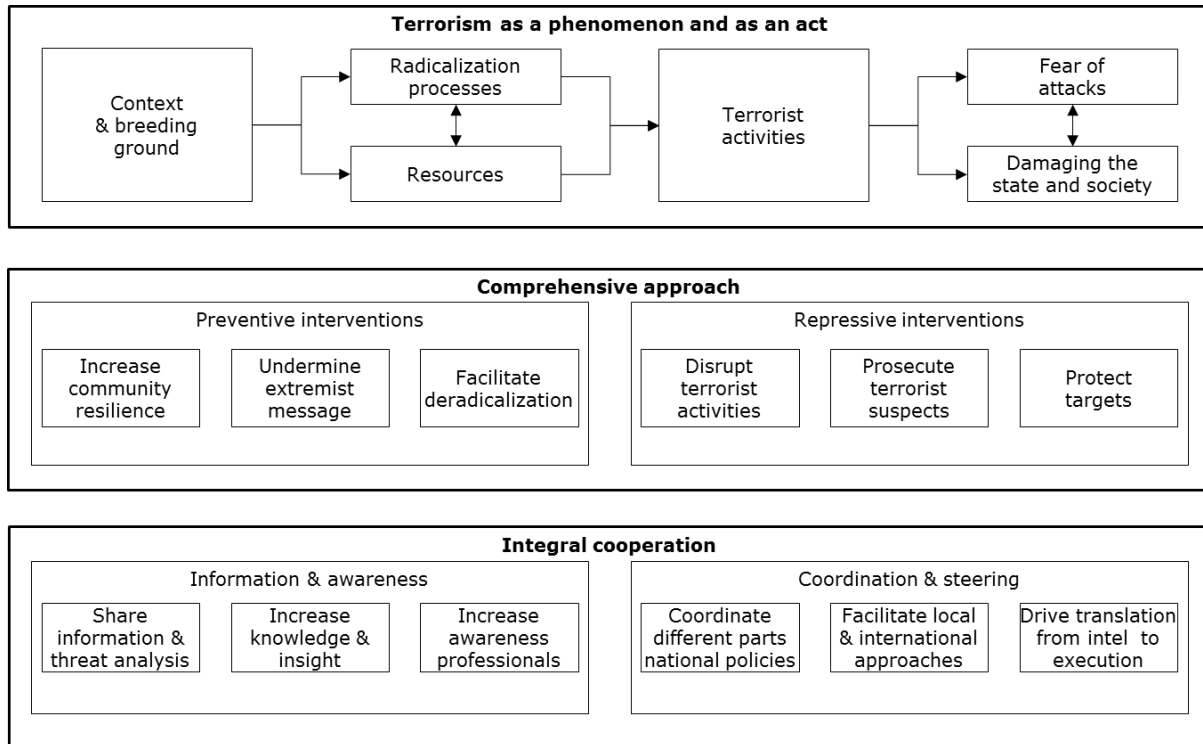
**Terrorism as a phenomenon and as an act**

Context & breeding ground

Radicalization processes

Resources

Terrorist activities

Fear of attacks

Damaging the state and society

**Comprehensive approach**

Preventive interventions

Increase community resilience

Undermine extremist message

Facilitate deradicalization

Repressive interventions

Disrupt terrorist activities

Prosecute terrorist suspects

Protect targets

**Integral cooperation**

Information & awareness

Share information & threat analysis

Increase knowledge & insight

Increase awareness professionals

Coordination & steering

Coordinate different parts national policies

Facilitate local & international approaches

Drive translation from intel to execution